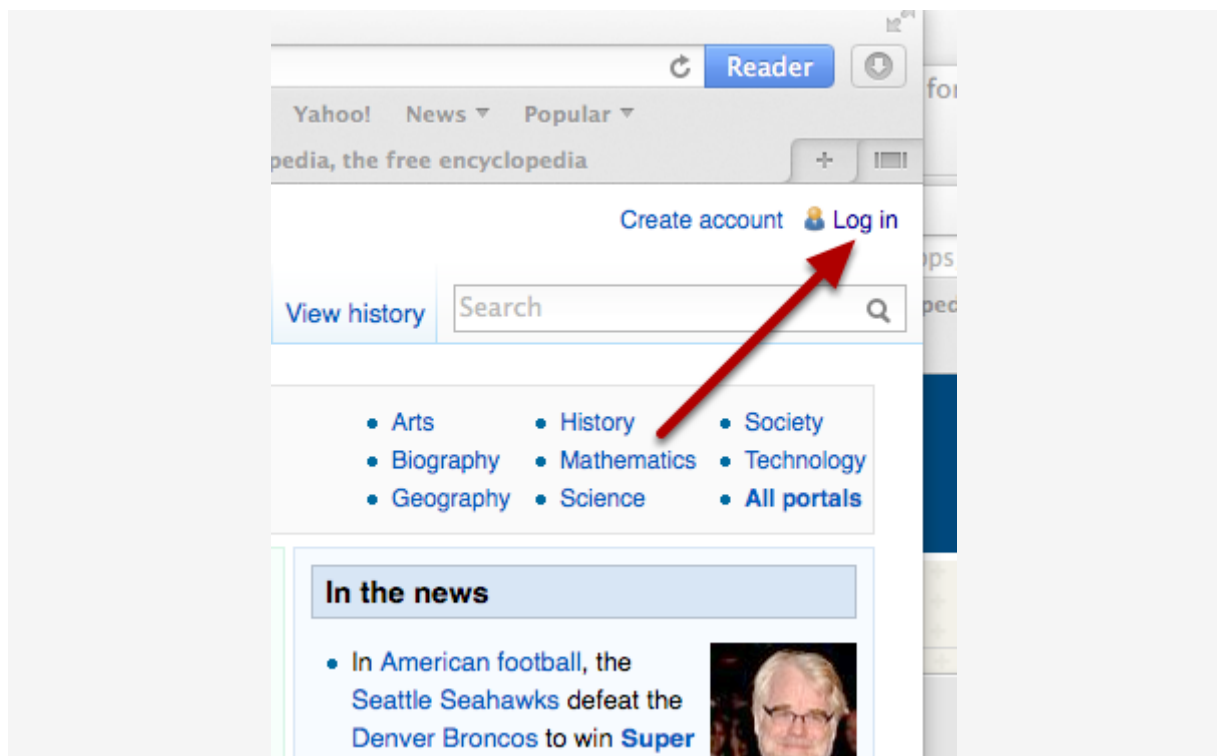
Reader

Yahoo! News ▼ Popular ▼

pedia, the free encyclopedia

Create account Log in

View history

Search

- Arts
- Biography
- Geography
- History
- Mathematics
- Science
- Society
- Technology
- **All portals**

In the news

- In American football, the Seattle Seahawks defeat the Denver Broncos to win **Super**